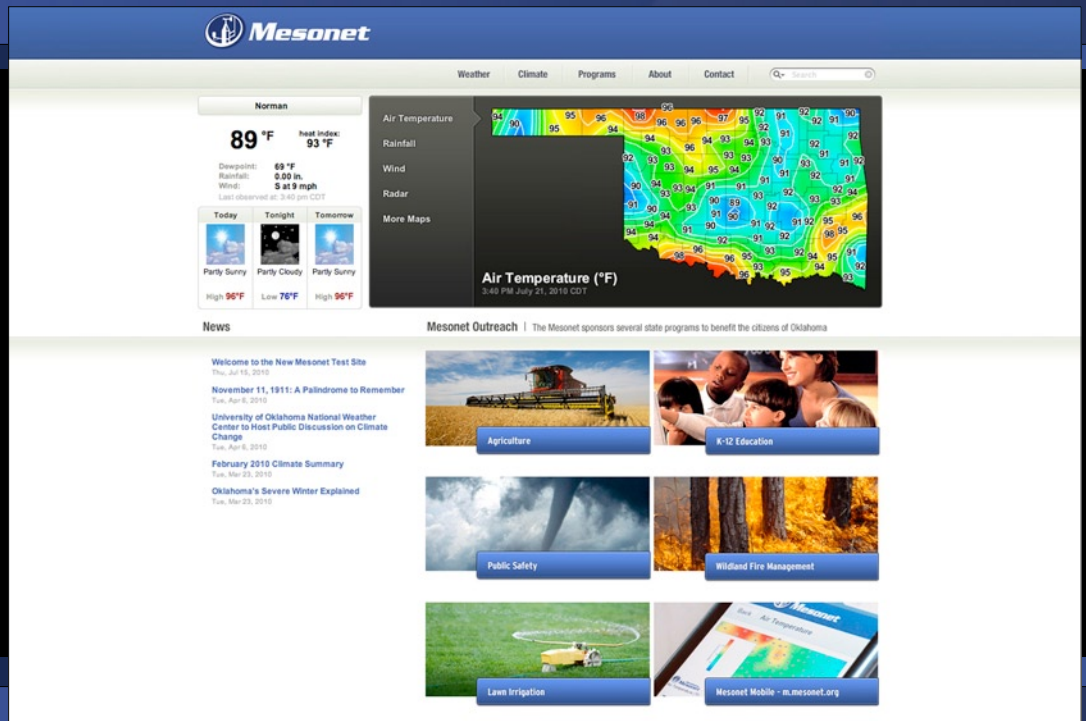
Mesonet

Weather Climate Programs About Contact Search

Norman

89 °F heat index: 93 °F

Dewpoint: 69 °F
Rainfall: 0.00 in.
Wind: S at 9 mph
Last observed at: 3:40 pm CDT

| Today | Tonight | Tomorrow |
|---|---|---|
| Partly Sunny | Partly Cloudy | Partly Sunny |
| High 96°F | Low 76°F | High 96°F |

Air Temperature
Rainfall
Wind
Radar
More Maps

94 90 95 96 98 96 96 97 95 92 92 90 94 96 94 95 91 92 91 92 95 94 93 96 93 95 91 92 93 93 93 92 91 92 93 93 92 94 93 91 92 91 92 93 94 94 91 92 90 93 94 91 91 93 94 93 89 92 92 93 91 91 92 93 96 91 90 93 92 91 96 90 95 92 96 95 93 95 94 92 95 95 93 91

Air Temperature (°F)
3:40 PM July 21, 2010 CDT

News

Welcome to the New Mesonet Test Site
Thu, Jul 15, 2010

November 11, 1911: A Palindrome to Remember
Tue, Apr 6, 2010

University of Oklahoma National Weather Center to Host Public Discussion on Climate Change
Tue, Apr 6, 2010

February 2010 Climate Summary
Tue, Mar 23, 2010

Oklahoma's Severe Winter Explained
Tue, Mar 23, 2010

Mesonet Outreach | The Mesonet sponsors several state programs to benefit the citizens of Oklahoma

Agriculture
K-12 Education
Public Safety
Wildland Fire Management
Lawn Irrigation
Mesonet Mobile - m.mesonet.org